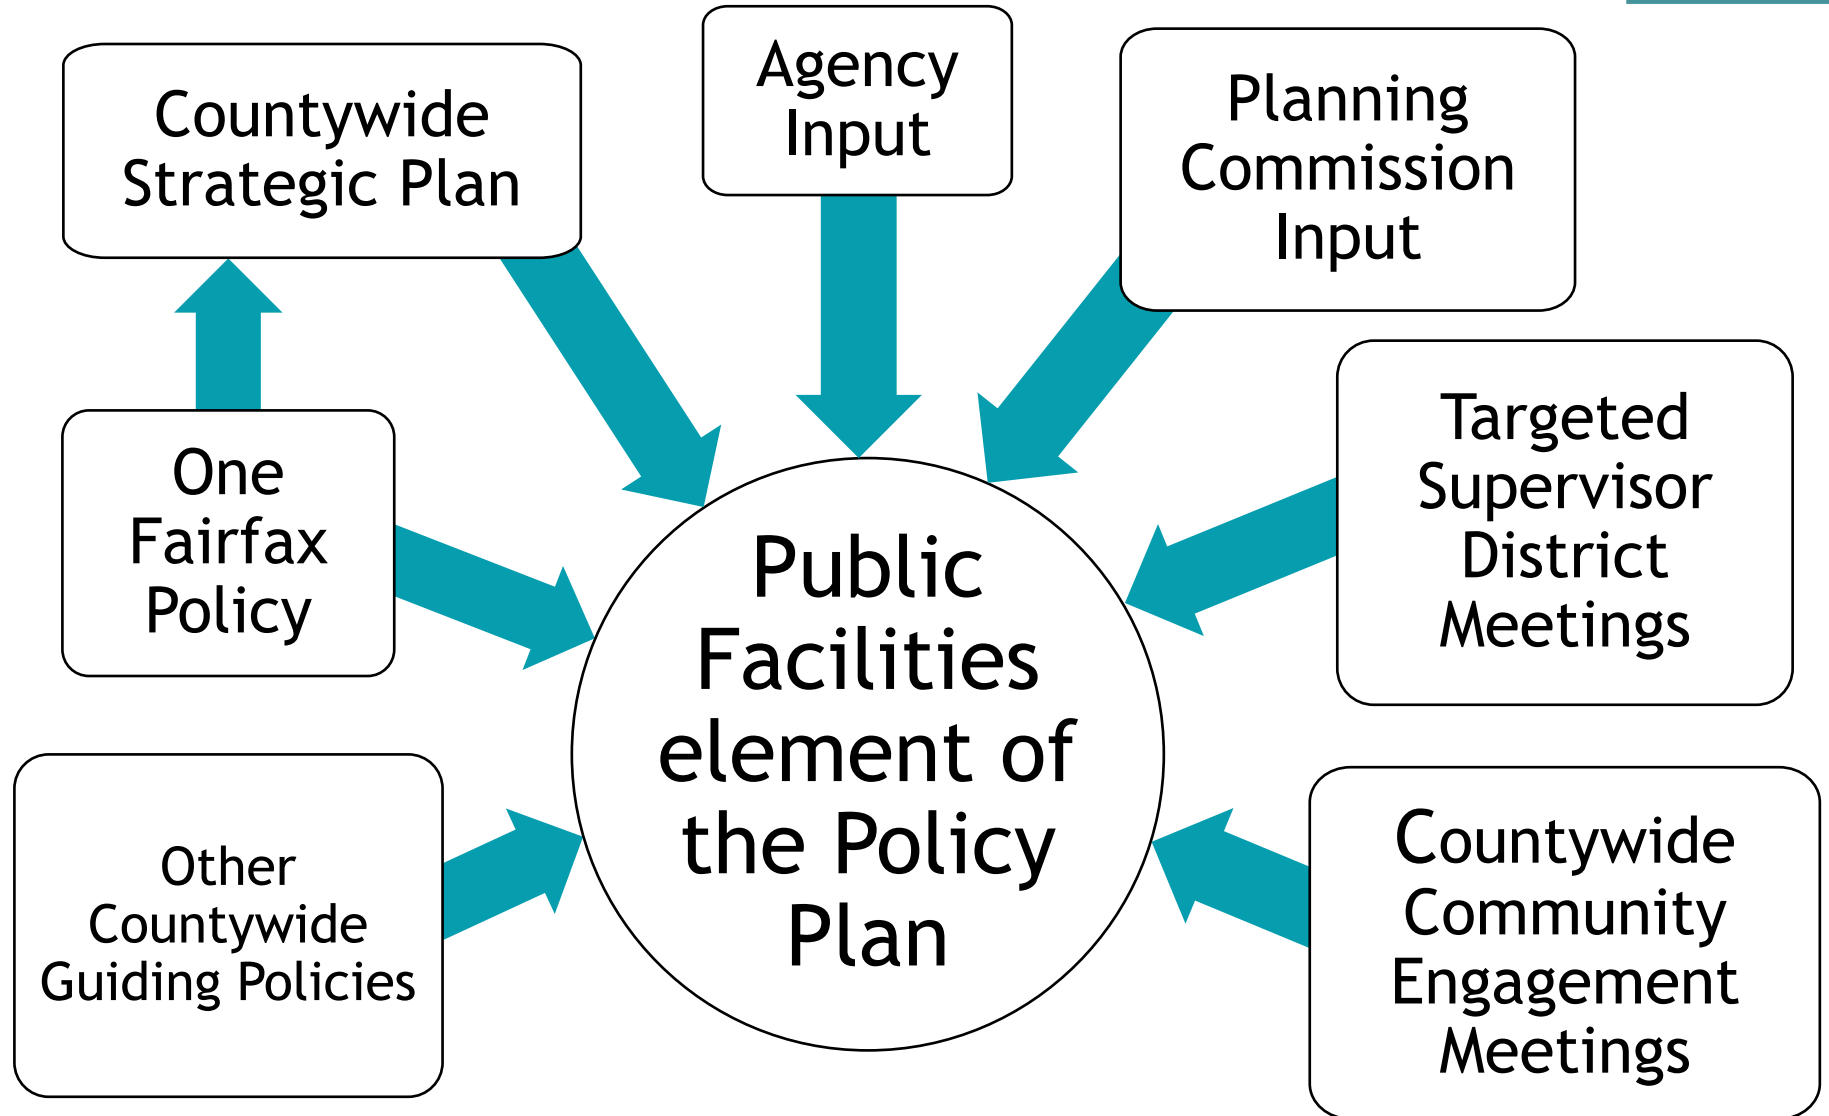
Countywide Strategic Plan

Agency Input

Planning Commission Input

One Fairfax Policy

Targeted Supervisor District Meetings

Public Facilities element of the Policy Plan

Other Countywide Guiding Policies

Countywide Community Engagement Meetings